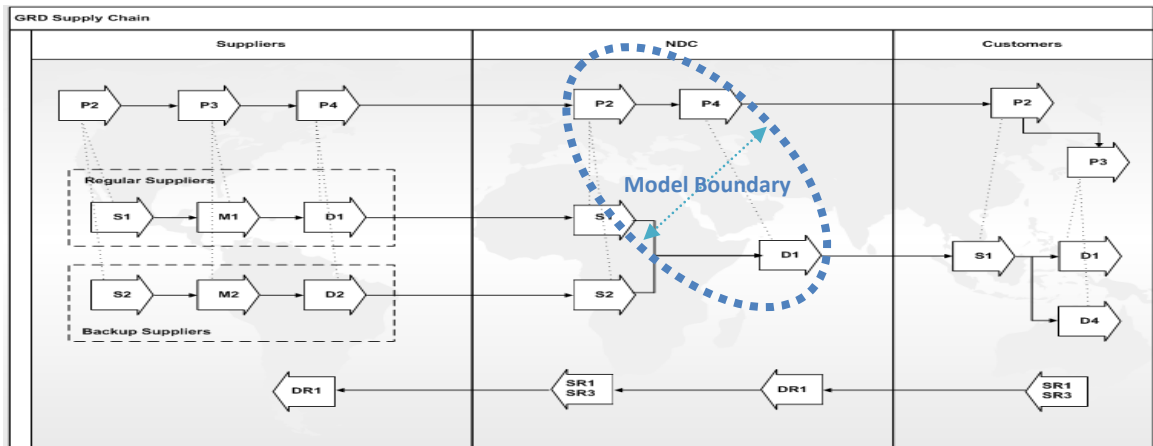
GRD Supply Chain

Suppliers

NDC

Customers

P2

P3

P4

P2

P4

P2

P3

Regular Suppliers

S1

M1

D1

S1

Model Boundary

D1

S1

D1

S2

M2

D2

S2

D4

Backup Suppliers

DR1

SR1
SR3

DR1

SR1
SR3